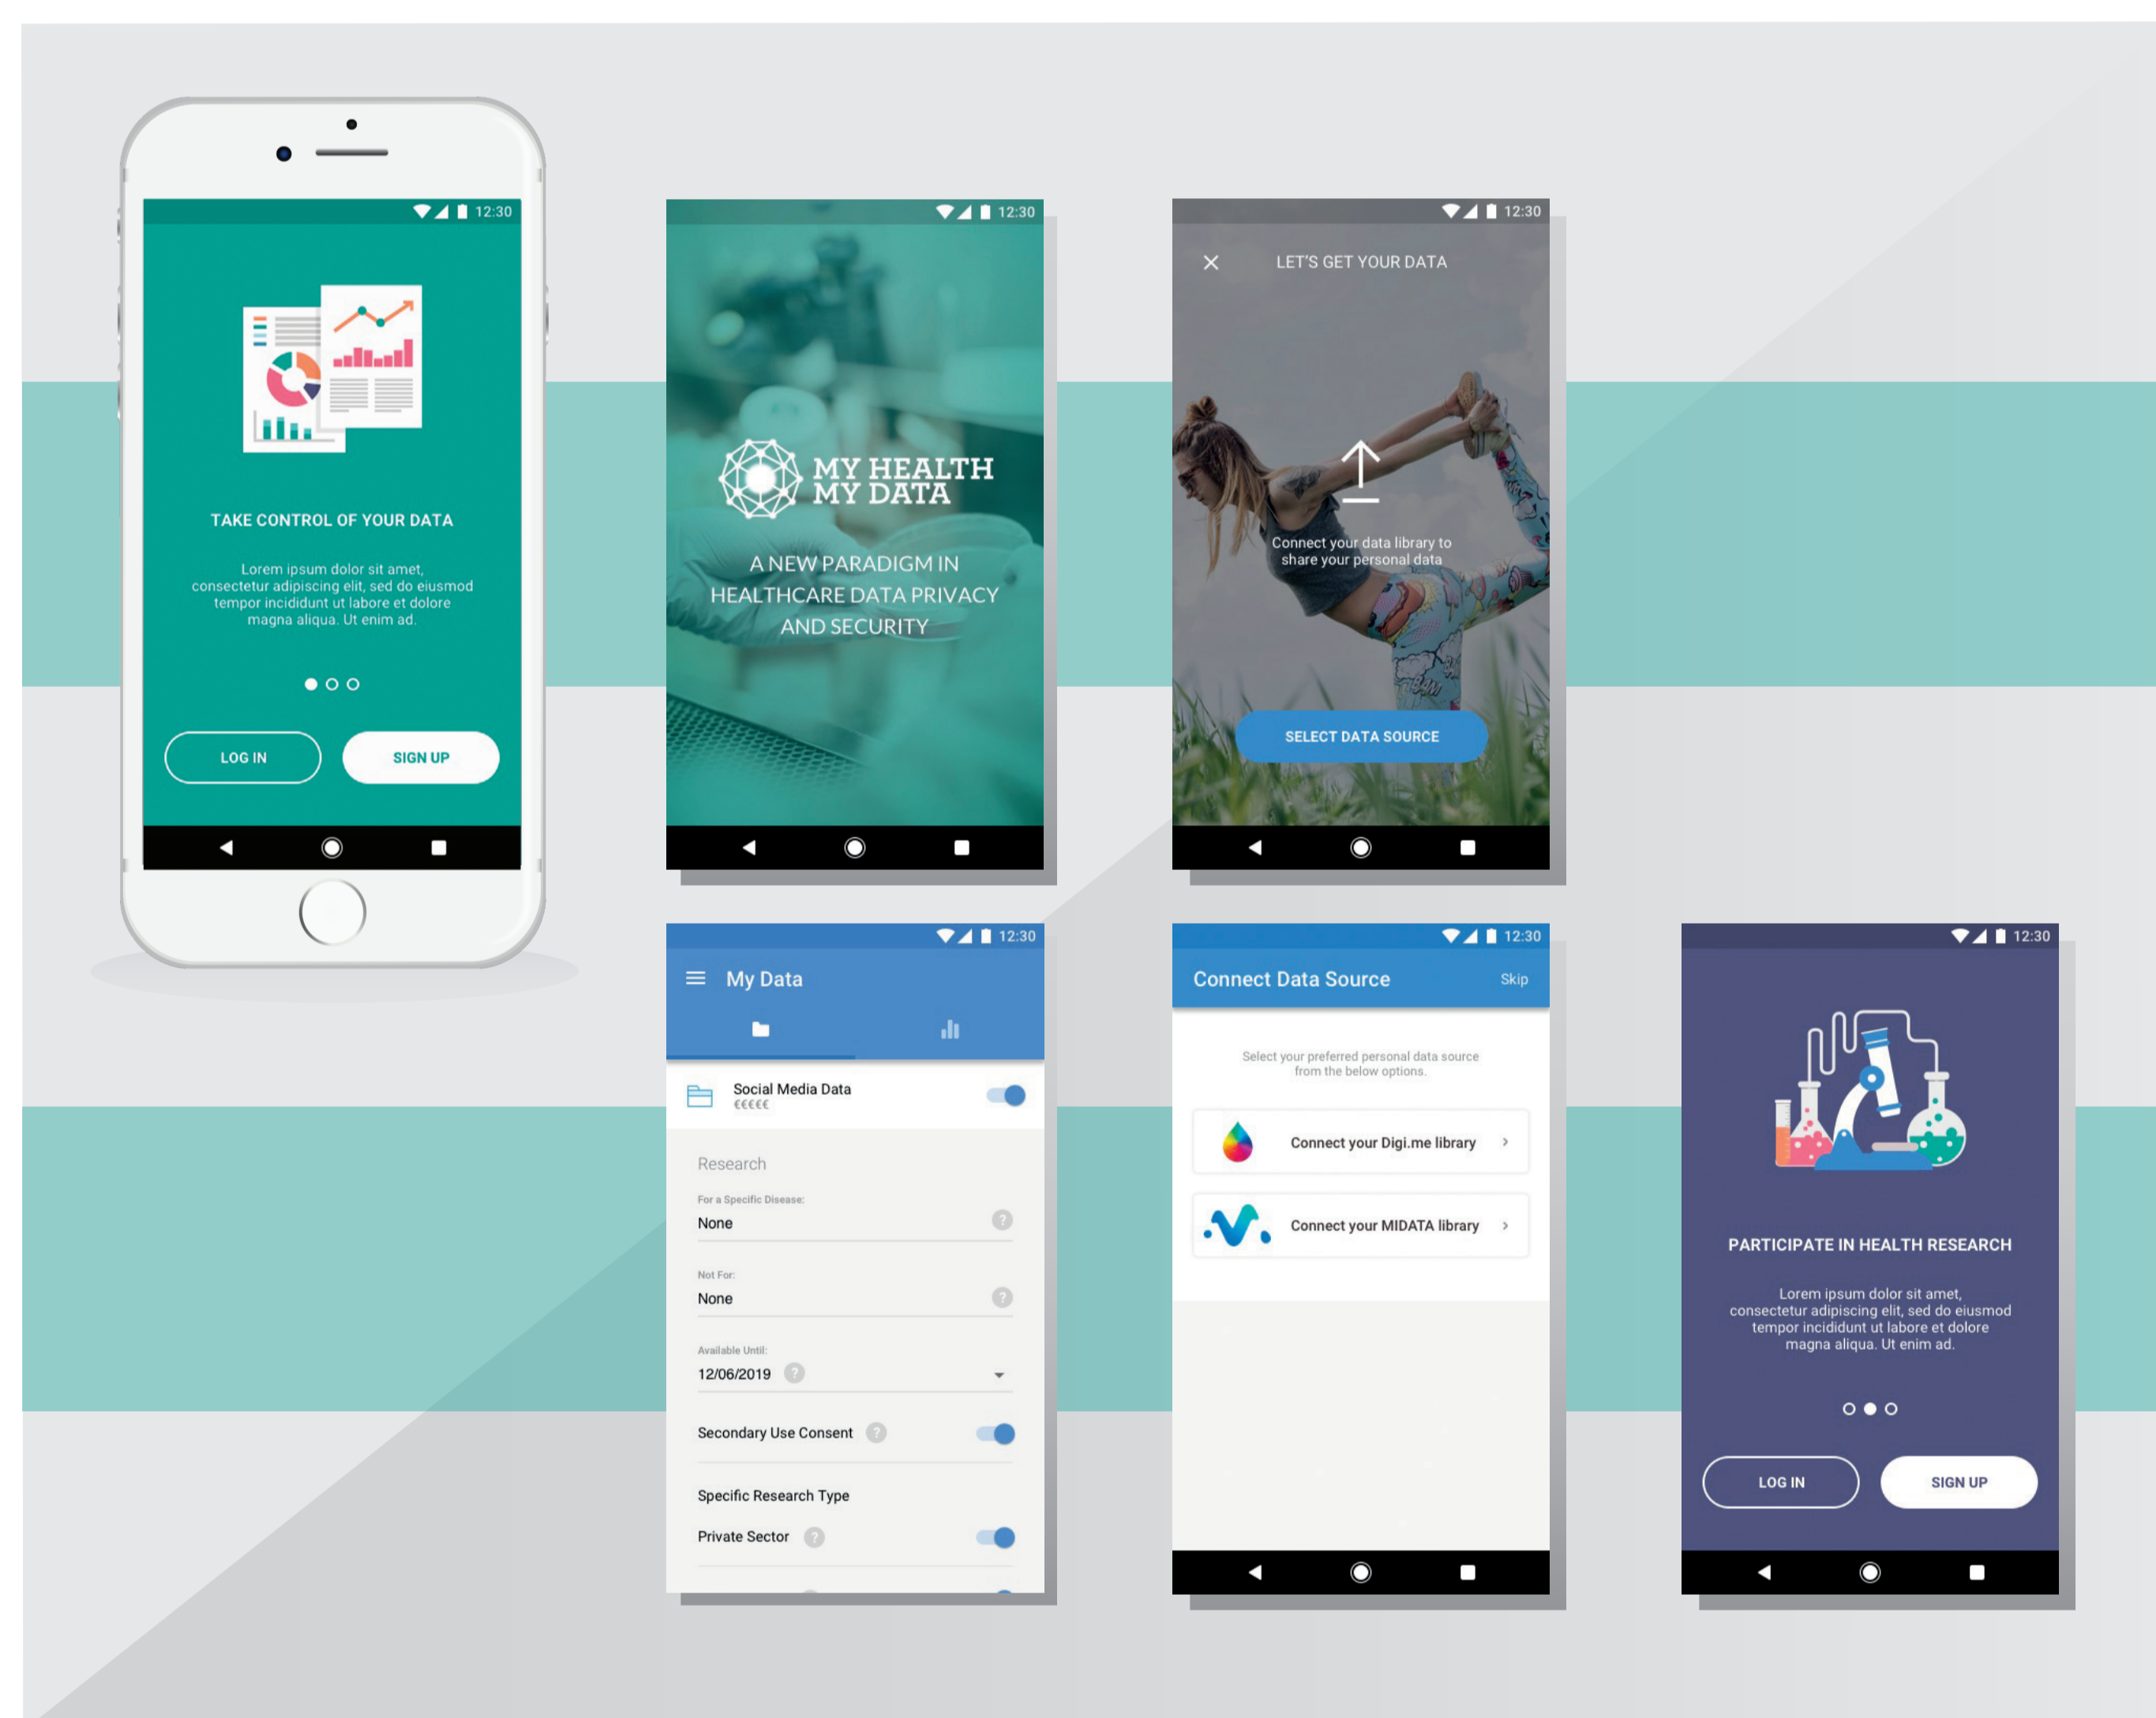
12:30

TAKE CONTROL OF YOUR DATA

Lorem ipsum dolor sit amet, consectetur adipiscing elit, sed do eiusmod tempor incididunt ut labore et dolore magna aliqua. Ut enim ad.

LOG IN

SIGN UP

12:30

MY HEALTH MY DATA

A NEW PARADIGM IN HEALTHCARE DATA PRIVACY AND SECURITY

12:30

LET'S GET YOUR DATA

Connect your data library to share your personal data

SELECT DATA SOURCE

12:30

My Data

Social Media Data
€€€€€

Research

For a Specific Disease:
None

Not For:
None

Available Until:
12/06/2019

Secondary Use Consent

Specific Research Type

Private Sector

12:30

Connect Data Source

Skip

Select your preferred personal data source from the below options.

Connect your Digi.me library

Connect your MIDATA library

12:30

PARTICIPATE IN HEALTH RESEARCH

Lorem ipsum dolor sit amet, consectetur adipiscing elit, sed do eiusmod tempor incididunt ut labore et dolore magna aliqua. Ut enim ad.

LOG IN

SIGN UP